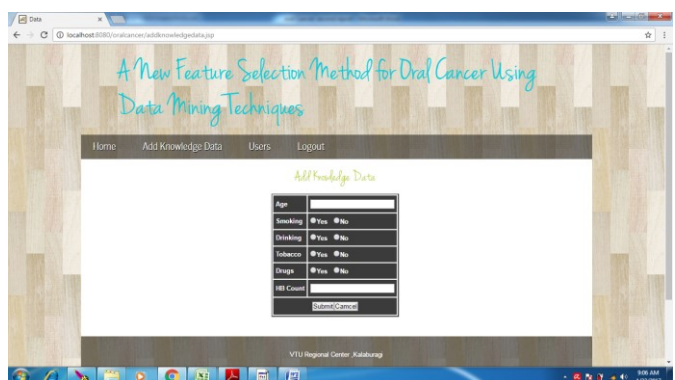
Data

localhost:8080/oralcancer/addknowledgedata.jsp

A New Feature Selection Method for Oral Cancer Using Data Mining Techniques

Home Add Knowledge Data Users Logout

Add Knowledge Data

| Age | |
|---|---|
| Smoking | Yes No |
| Drinking | Yes No |
| Tobacco | Yes No |
| Drugs | Yes No |
| HB Count | |
| | Submit Cancel |

VTU Regional Center ,Kalaburagi

9:06 AM
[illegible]